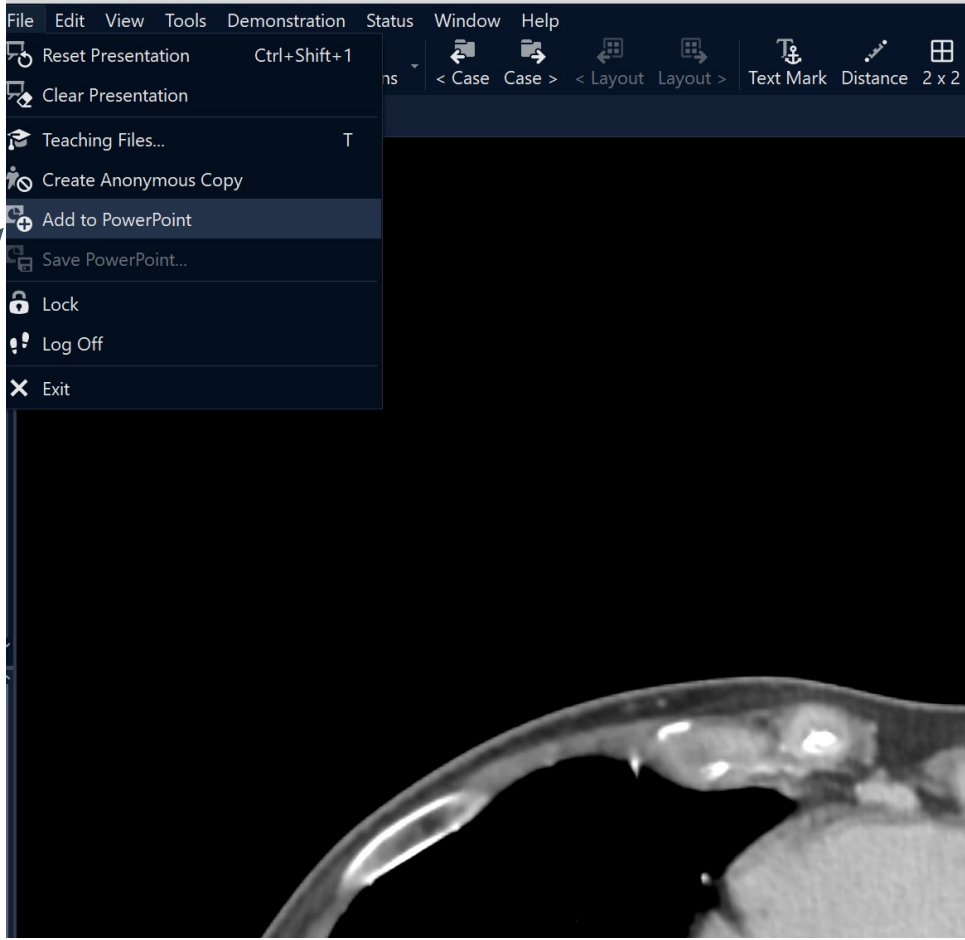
File Edit View Tools Demonstration Status Window Help

Reset Presentation Ctrl+Shift+1
Clear Presentation
Teaching Files... T
Create Anonymous Copy
Add to PowerPoint
Save PowerPoint...
Lock
Log Off
Exit

ns < Case Case > < Layout Layout > Text Mark Distance 2 x 2